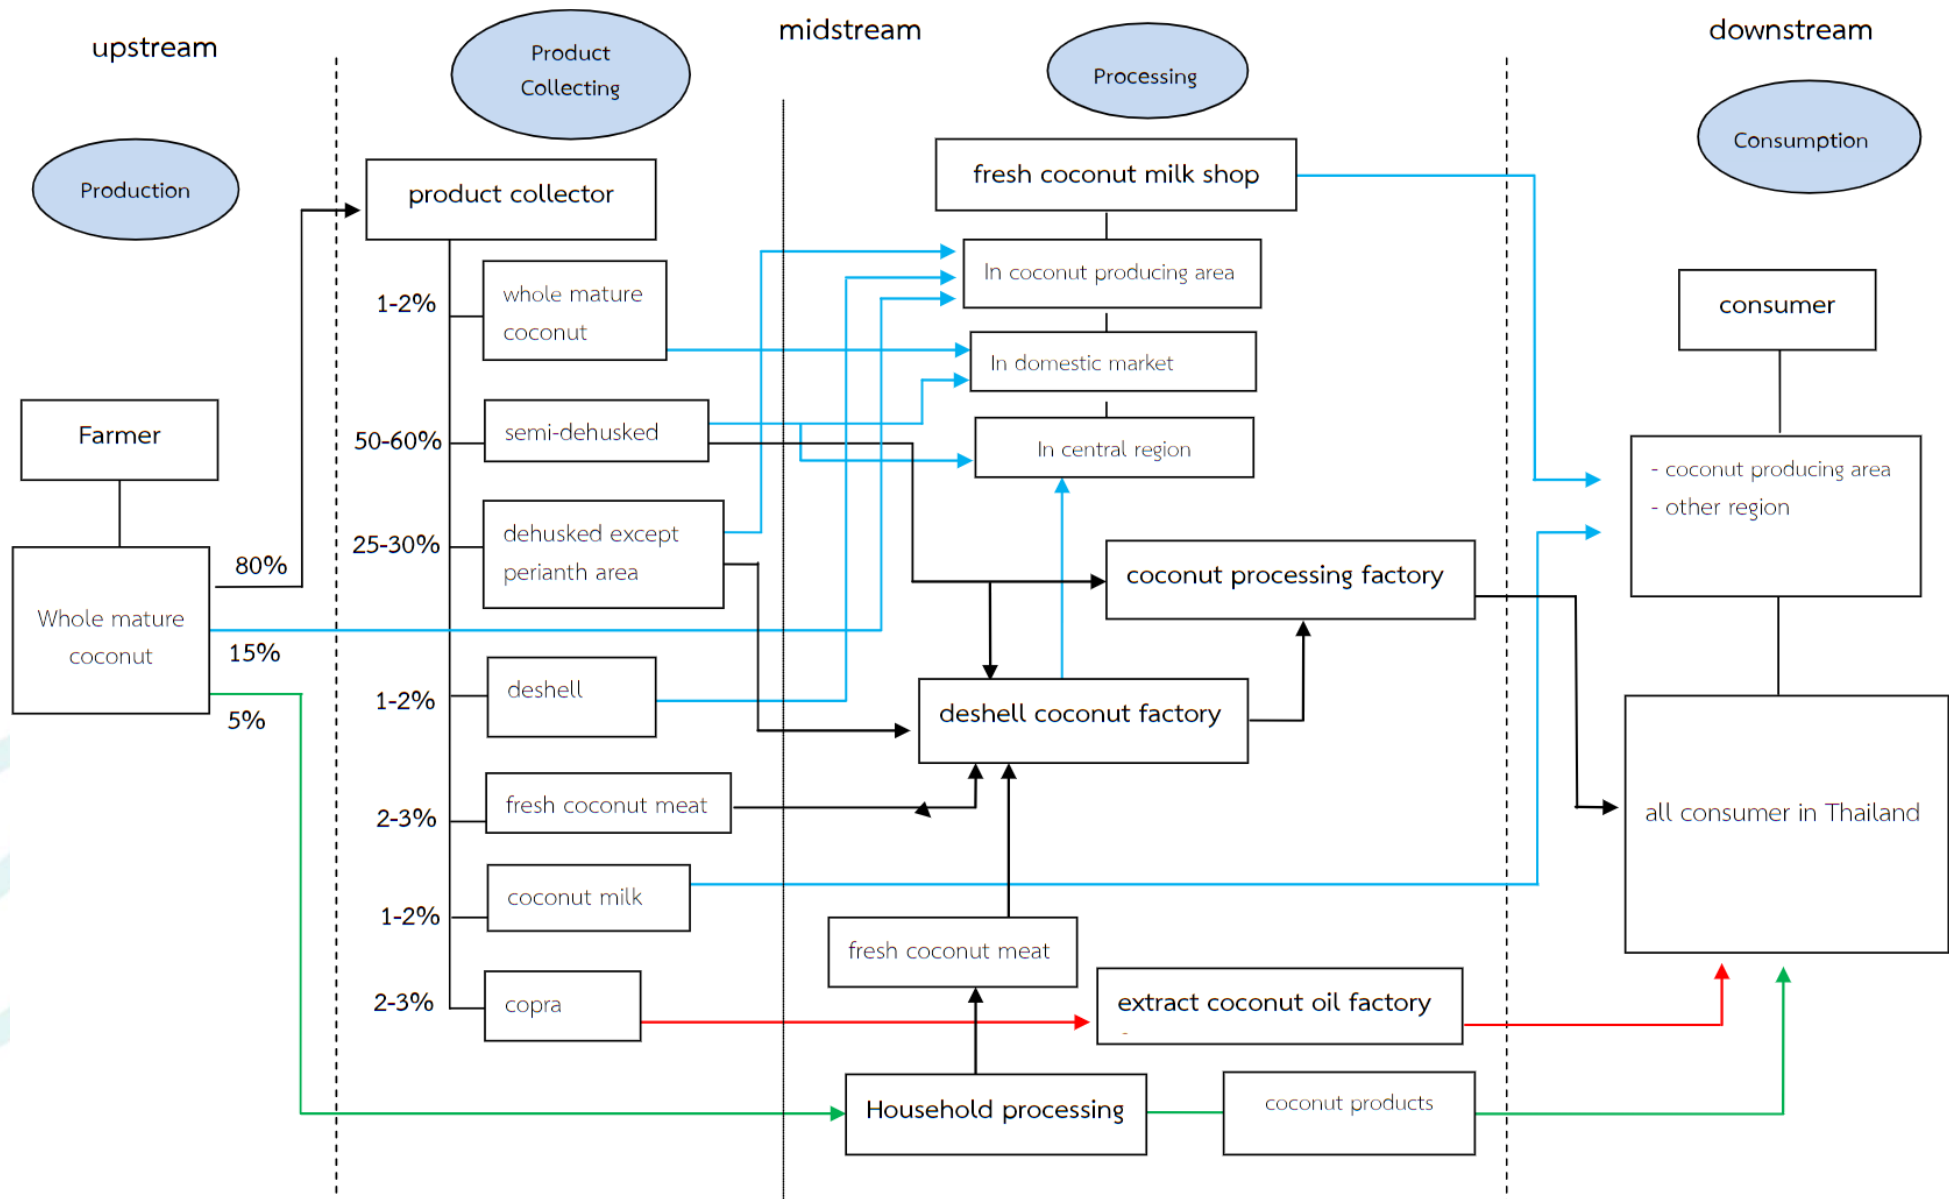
upstream

Product Collecting

midstream

Processing

downstream

Consumption

Production

product collector

fresh coconut milk shop

In coconut producing area

1-2%

whole mature coconut

In domestic market

consumer

Farmer

50-60%

semi-dehusked

In central region

- coconut producing area
- other region

25-30%

dehusked except perianth area

coconut processing factory

80%

Whole mature coconut

15%

5%

1-2%

deshell

deshell coconut factory

2-3%

fresh coconut meat

all consumer in Thailand

1-2%

coconut milk

fresh coconut meat

2-3%

copra

extract coconut oil factory

Household processing

coconut products